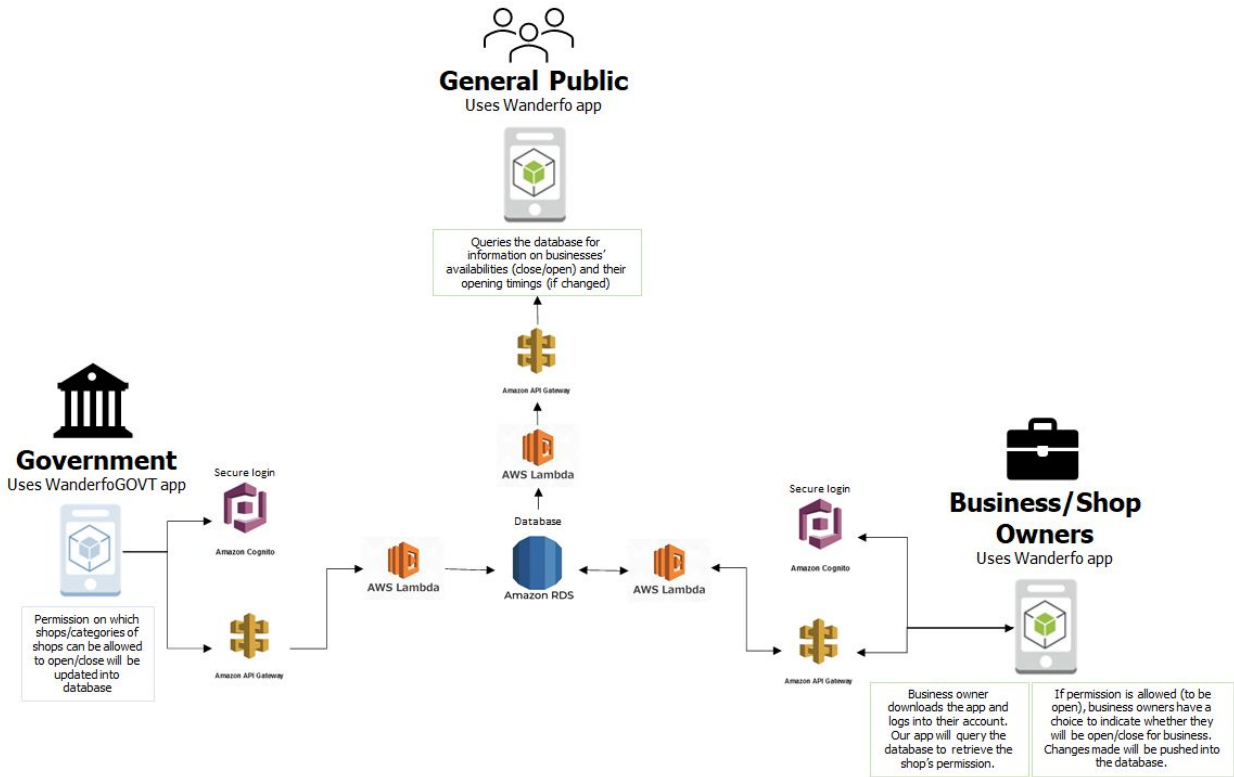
General Public
Uses Wanderfo app

Queries the database for information on businesses' availabilities (close/open) and their opening timings (if changed)

Amazon API Gateway

AWS Lambda

Database

Government
Uses WanderfoGOVT app

Secure login

Amazon Cognito

Amazon API Gateway

Permission on which shops/categories of shops can be allowed to open/close will be updated into database

AWS Lambda

Amazon RDS

AWS Lambda

Secure login

Amazon Cognito

Amazon API Gateway

Business/Shop Owners
Uses Wanderfo app

Business owner downloads the app and logs into their account. Our app will query the database to retrieve the shop's permission.

If permission is allowed (to be open), business owners have a choice to indicate whether they will be open/close for business. Changes made will be pushed into the database.